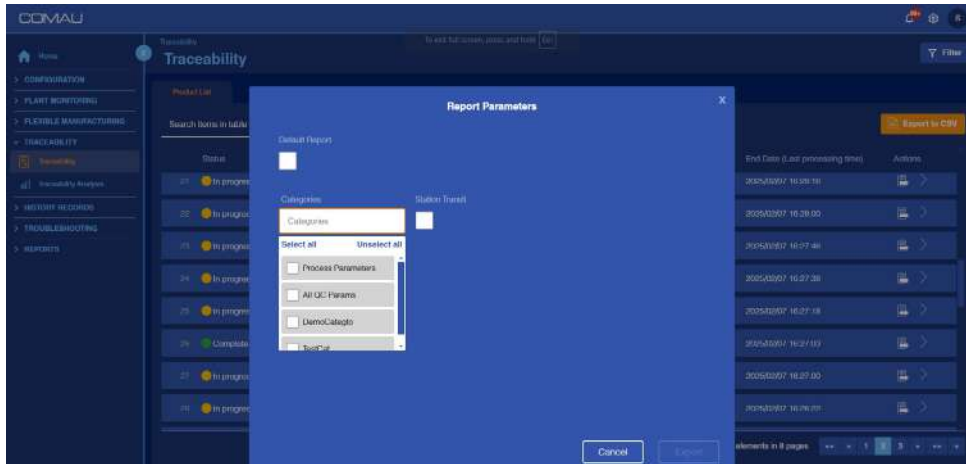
COMAU

Home

> CONFIGURATION
> PLANT MONITORING
> FLEXIBLE MANUFACTURING
TRACEABILITY
Traceability
Traceability Analysis
> HISTORY RECORDS
> TROUBLESHOOTING
> REPORTS

Traceability
Traceability

To exit full screen, press and hold Esc

Filter

Product List

Search Items in table

Export to CSV

Status

End Date (Last processing time)

Actions

21 In progress 2025/02/07 16:28:18
22 In progress 2025/02/07 16:28:00
23 In progress 2025/02/07 16:27:46
24 In progress 2025/02/07 16:27:38
25 In progress 2025/02/07 16:27:18
26 Complete 2025/02/07 16:27:03
27 In progress 2025/02/07 16:27:00
28 In progress 2025/02/07 16:26:20

elements in 8 pages

1 2 3

Report Parameters

Default Report

Categories

Categories

Select all

Unselect all

Process Parameters

All QC Params

DemoCatego

TestCat

Station Transit

Cancel

Export